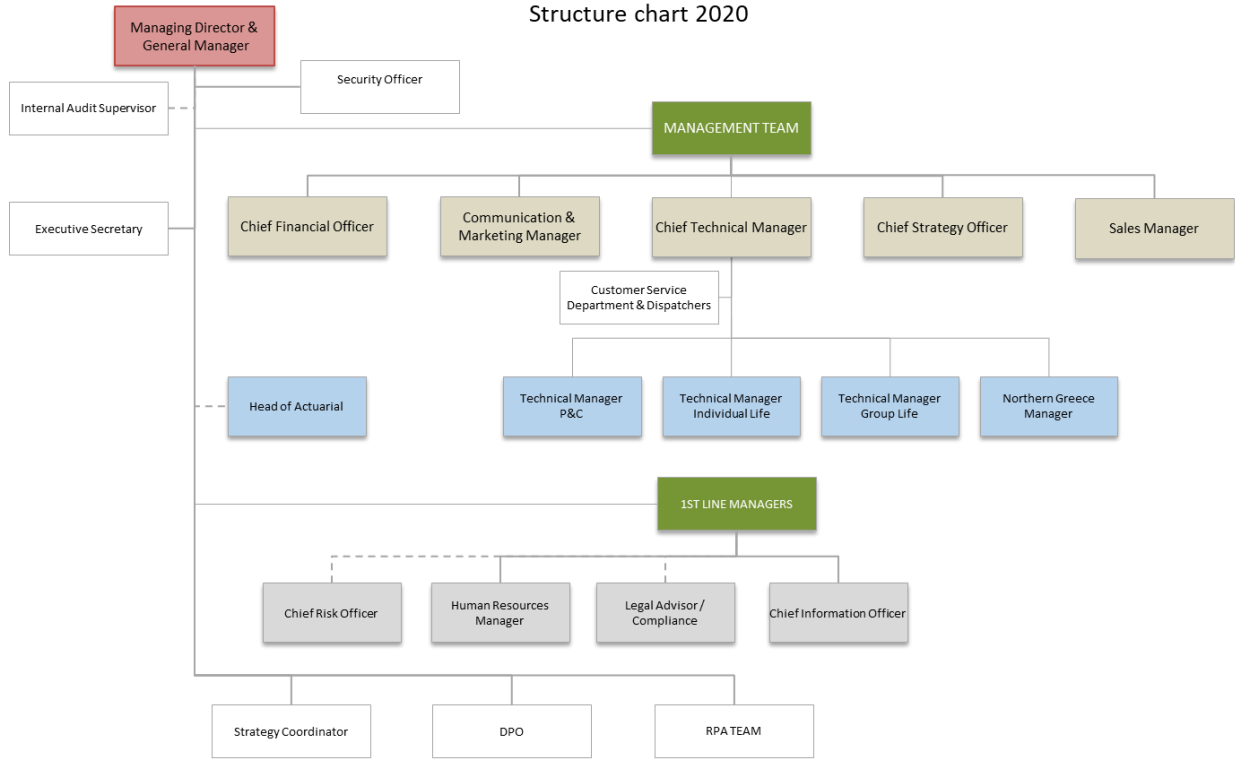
Structure chart 2020

Managing Director & General Manager

Security Officer

Internal Audit Supervisor

MANAGEMENT TEAM

Executive Secretary

Chief Financial Officer

Communication & Marketing Manager

Chief Technical Manager

Chief Strategy Officer

Sales Manager

Customer Service Department & Dispatchers

Head of Actuarial

Technical Manager P&C

Technical Manager Individual Life

Technical Manager Group Life

Northern Greece Manager

1ST LINE MANAGERS

Chief Risk Officer

Human Resources Manager

Legal Advisor / Compliance

Chief Information Officer

Strategy Coordinator

DPO

RPA TEAM